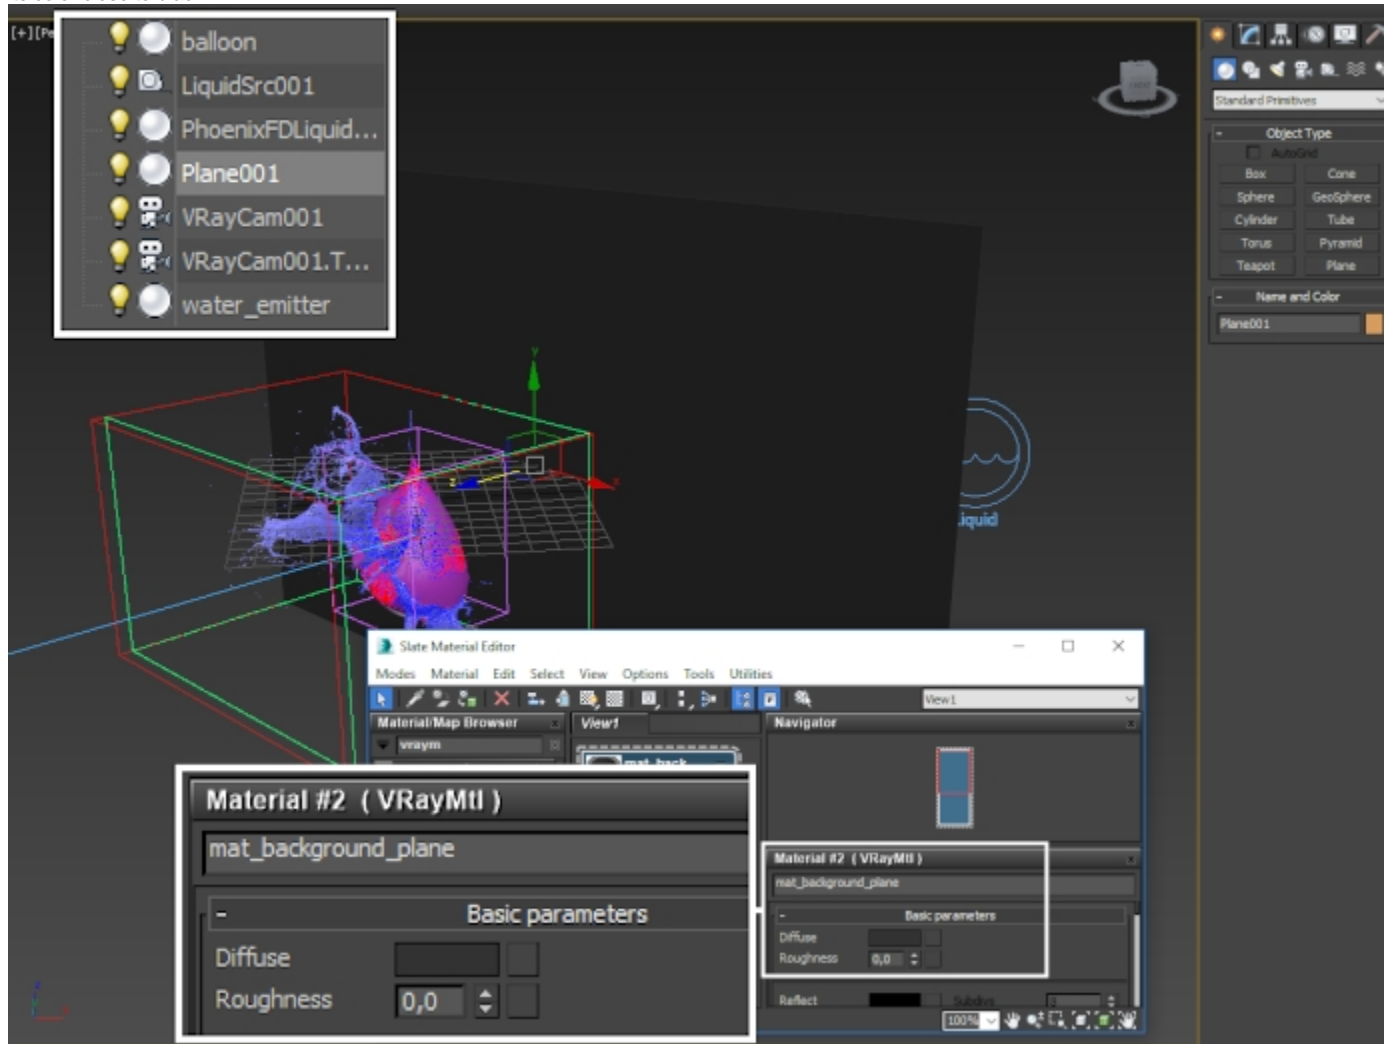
[+][Pe

balloon
LiquidSrc001
PhoenixFDLiquid...
Plane001
VRayCam001
VRayCam001.T...
water_emitter

Liquid

Standard Primitives

Object Type
AutoGrid
Box
Cone
Sphere
GeoSphere
Cylinder
Tube
Torus
Pyramid
Teapot
Plane

Name and Color
Plane001

Slate Material Editor
Modes Material Edit Select View Options Tools Utilities
View1
Material/Map Browser
vraym
View1
mat_back
Navigator

Material #2 ( VRayMtl )
mat_background_plane
Basic parameters
Diffuse
Roughness 0,0

Material #2 ( VRayMtl )
mat_background_plane
Basic parameters
Diffuse
Roughness 0,0
Reflect
Subdivs
100%